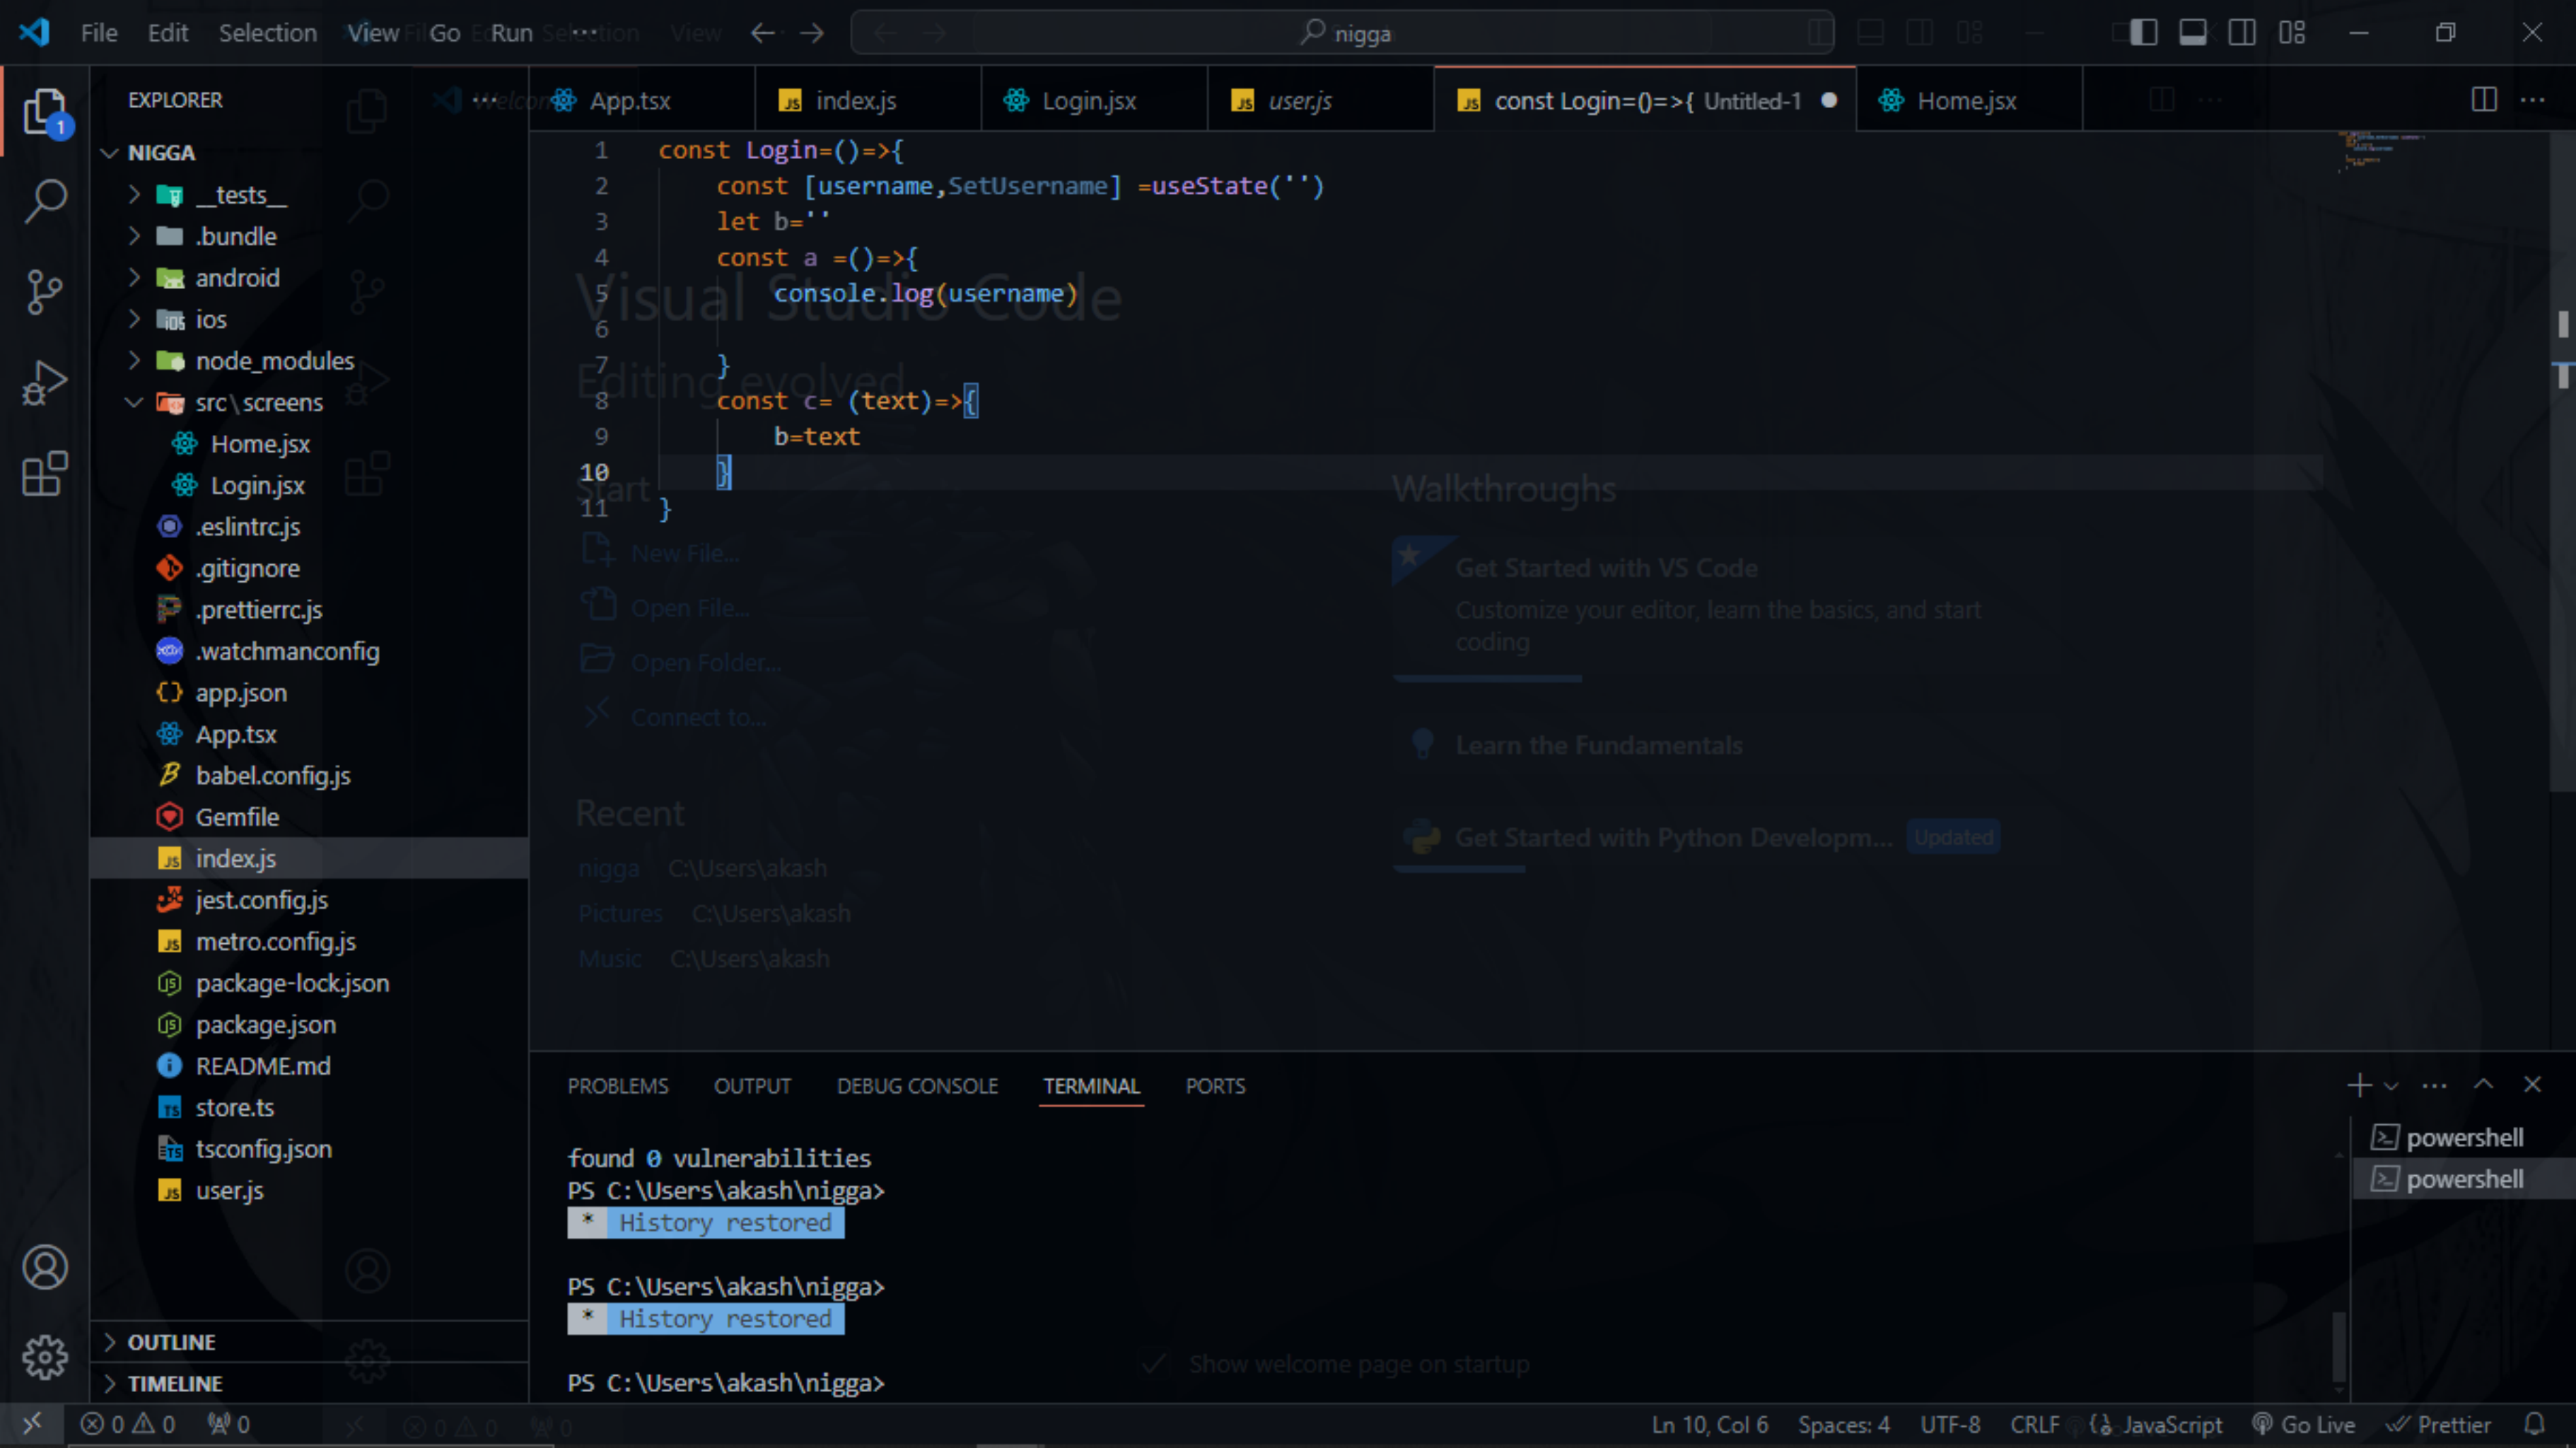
File Edit Selection View Go Run ···

nigga

EXPLORER

NIGGA
> __tests__
> .bundle
> android
> ios
> node_modules
src\screens
Home.jsx
Login.jsx
.eslintrc.js
.gitignore
.prettierrc.js
.watchmanconfig
app.json
App.tsx
babel.config.js
Gemfile
index.js
jest.config.js
metro.config.js
package-lock.json
package.json
README.md
store.ts
tsconfig.json
user.js

> OUTLINE
> TIMELINE

App.tsx | index.js | Login.jsx | user.js | const Login=()=>{ Untitled-1 | Home.jsx

```
1  const Login=()=>{
2      const [username,SetUsername] =useState('')
3      let b=''
4      const a =()=>{
5          console.log(username)
6
7      }
8      const c= (text)=>{
9          b=text
10     }
11 }
```

Visual Studio Code
Editing evolved
Start
New File...
Open File...
Open Folder...
Connect to...
Recent
nigga C:\Users\akash
Pictures C:\Users\akash
Music C:\Users\akash
Walkthroughs
Get Started with VS Code
Customize your editor, learn the basics, and start coding
Learn the Fundamentals
Get Started with Python Developm... Updated
Show welcome page on startup

PROBLEMS OUTPUT DEBUG CONSOLE TERMINAL PORTS

found 0 vulnerabilities
PS C:\Users\akash\nigga>
* History restored

PS C:\Users\akash\nigga>
* History restored

PS C:\Users\akash\nigga>

powershell
powershell

⊗ 0 ⚠ 0 ⚡0 Ln 10, Col 6 Spaces: 4 UTF-8 CRLF {} JavaScript Go Live Prettier